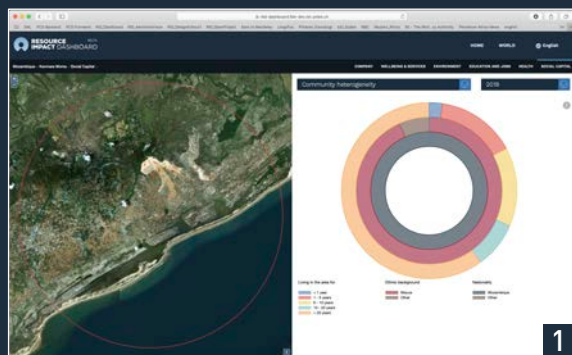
RESOURCE IMPACT DASHBOARD

HOME WORLD English

Mozambique - Kenmare Moma · Social Capital

COMPANY WELLBEING & SERVICES ENVIRONMENT EDUCATION AND JOBS HEALTH SOCIAL CAPITAL

Community heterogeneity

2016

Living in the area for
< 1 year
1 - 5 years
5 - 10 years
10 - 20 years
> 20 years

Ethnic background
Macua
Other

Nationality
Mozambique
Other

1